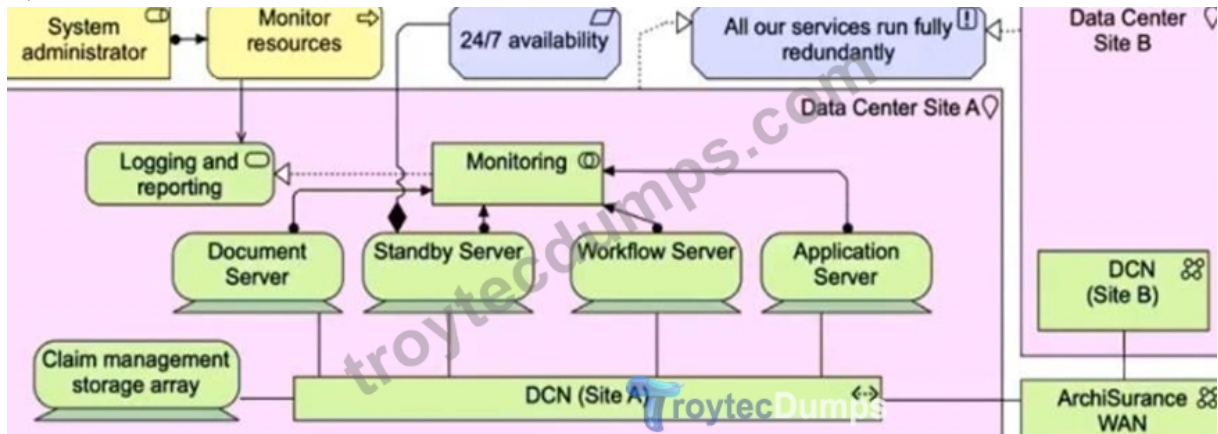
System administrator

Monitor resources

24/7 availability

All our services run fully redundantly

Data Center Site B

Data Center Site A

Logging and reporting

Monitoring

Document Server

Standby Server

Workflow Server

Application Server

DCN (Site B)

Claim management storage array

DCN (Site A)

ArchiSurance WAN

troytecdumps.com

TroytecDumps